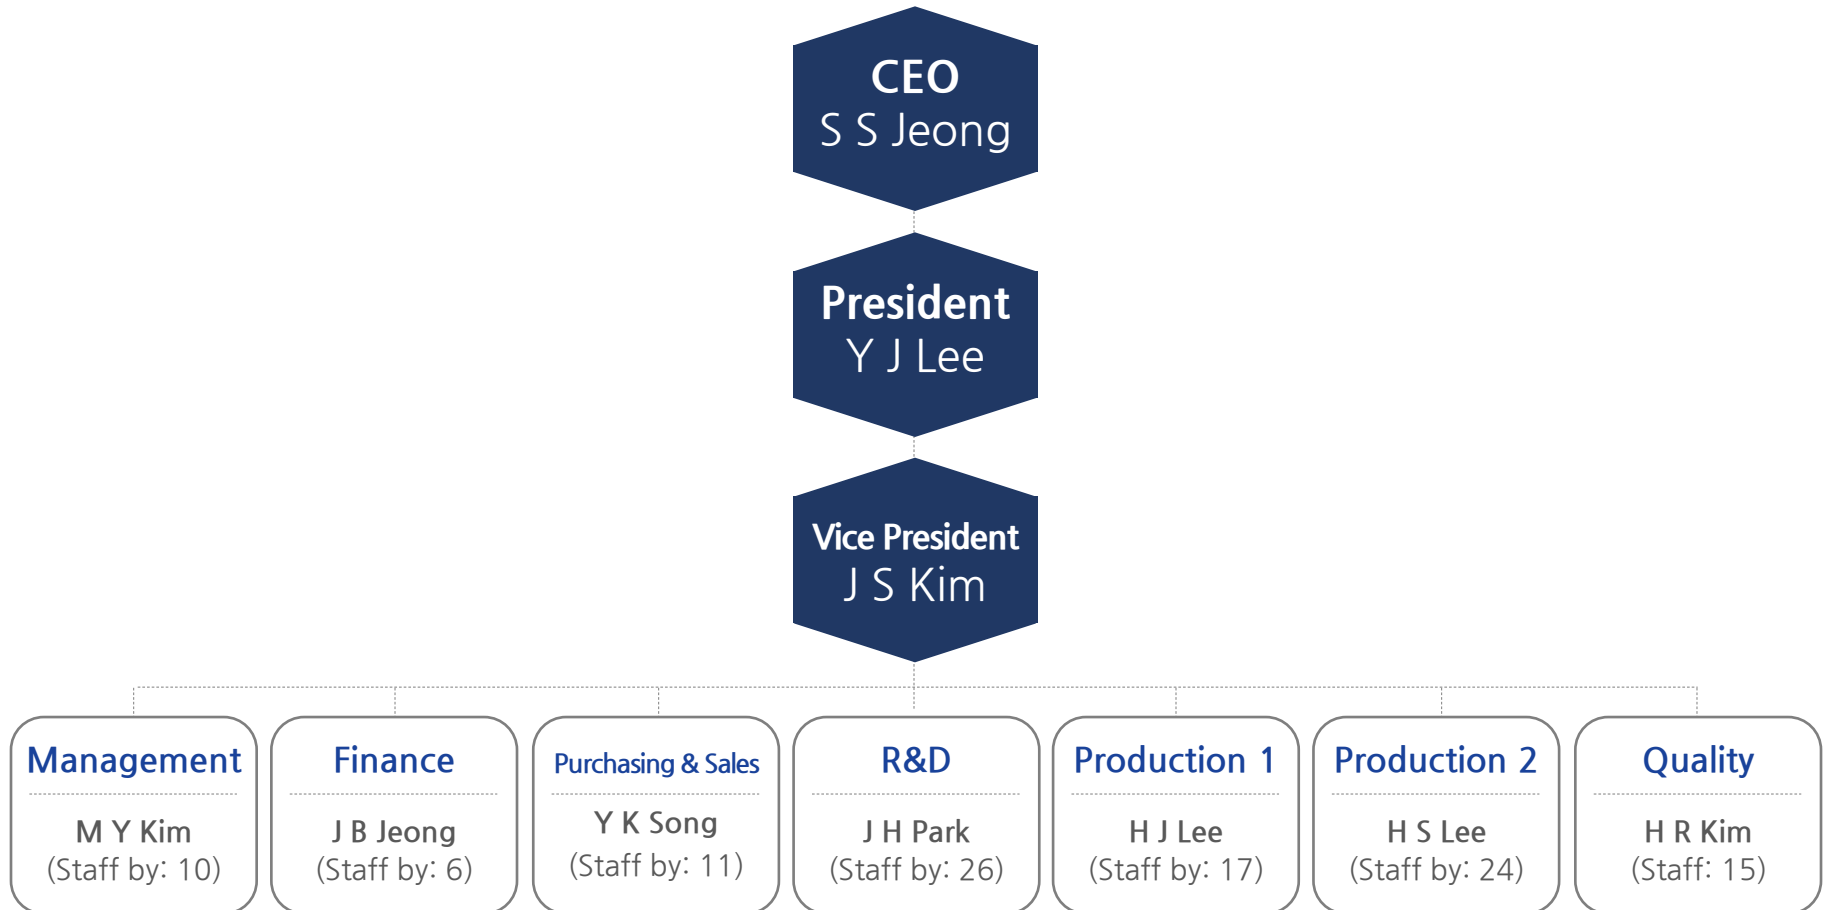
CEO
S S Jeong

President
Y J Lee

Vice President
J S Kim

Management
M Y Kim
(Staff by: 10)

Finance
J B Jeong
(Staff by: 6)

Purchasing & Sales
Y K Song
(Staff by: 11)

R&D
J H Park
(Staff by: 26)

Production 1
H J Lee
(Staff by: 17)

Production 2
H S Lee
(Staff by: 24)

Quality
H R Kim
(Staff: 15)